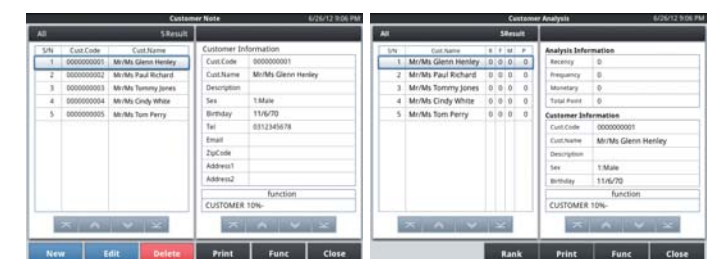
Customer Note 6/26/12 9:06 PM

All 5Result

| S/N | Cust.Code | Cust.Name |
|---|---|---|
| 1 | 0000000001 | Mr/Ms Glenn Henley |
| 2 | 0000000002 | Mr/Ms Paul Richard |
| 3 | 0000000003 | Mr/Ms Tommy Jones |
| 4 | 0000000004 | Mr/Ms Cindy White |
| 5 | 0000000005 | Mr/Ms Tom Perry |

Customer Information

| Cust.Code | 0000000001 |
|---|---|
| Cust.Name | Mr/Ms Glenn Henley |
| Description | |
| Sex | 1:Male |
| Birthday | 11/6/70 |
| Tel | 0312345678 |
| Email | |
| ZipCode | |
| Address1 | |
| Address2 | |

function

CUSTOMER 10%-

New Edit Delete Print Func Close

Customer Analysis 6/26/12 9:06 PM

All 5Result

| S/N | Cust.Name | R | F | M | P |
|---|---|---|---|---|---|
| 1 | Mr/Ms Glenn Henley | 0 | 0 | 0 | 0 |
| 2 | Mr/Ms Paul Richard | 0 | 0 | 0 | 0 |
| 3 | Mr/Ms Tommy Jones | 0 | 0 | 0 | 0 |
| 4 | Mr/Ms Cindy White | 0 | 0 | 0 | 0 |
| 5 | Mr/Ms Tom Perry | 0 | 0 | 0 | 0 |

Analysis Information

| Recency | 0 |
|---|---|
| Frequency | 0 |
| Monetary | 0 |
| Total Point | 0 |

Customer Information

| Cust.Code | 0000000001 |
|---|---|
| Cust.Name | Mr/Ms Glenn Henley |
| Description | |
| Sex | 1:Male |
| Birthday | 11/6/70 |

function

CUSTOMER 10%-

Rank Print Func Close